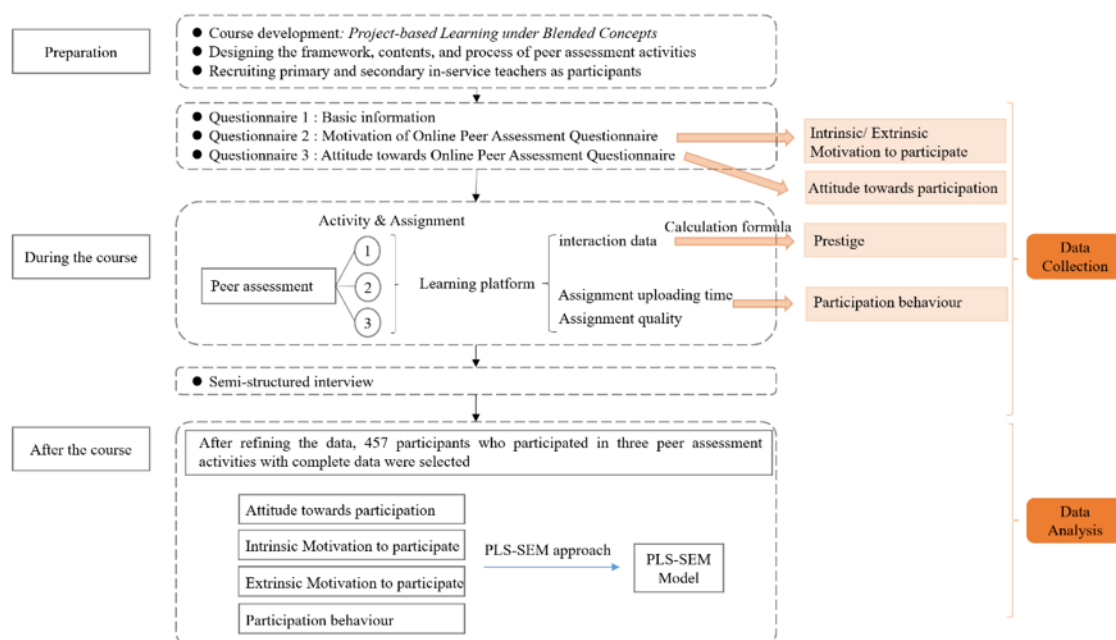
Preparation

Course development: Project-based Learning under Blended Concepts
Designing the framework, contents, and process of peer assessment activities
Recruiting primary and secondary in-service teachers as participants

Questionnaire 1 : Basic information
Questionnaire 2 : Motivation of Online Peer Assessment Questionnaire
Questionnaire 3 : Attitude towards Online Peer Assessment Questionnaire

Intrinsic/ Extrinsic Motivation to participate

Attitude towards participation

During the course

Activity & Assignment

Peer assessment

1
2
3

Learning platform

interaction data

Calculation formula

Prestige

Assignment uploading time
Assignment quality

Participation behaviour

Data Collection

Semi-structured interview

After the course

After refining the data, 457 participants who participated in three peer assessment activities with complete data were selected

Attitude towards participation
Intrinsic Motivation to participate
Extrinsic Motivation to participate
Participation behaviour

PLS-SEM approach

PLS-SEM Model

Data Analysis